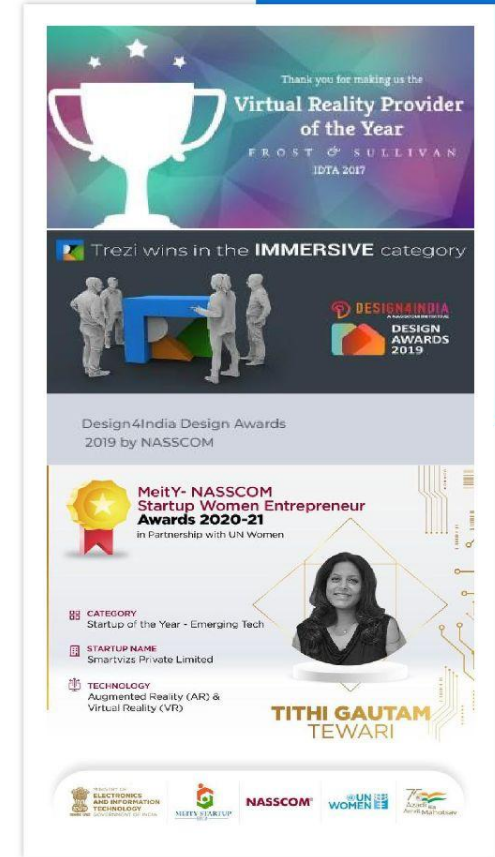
Thank you for making us the
Virtual Reality Provider of the Year
FROST & SULLIVAN
IDTA 2017

Trezi wins in the IMMERSIVE category

DESIGN4INDIA
DESIGN AWARDS 2019

Design4India Design Awards 2019 by NASSCOM

MeitY- NASSCOM Startup Women Entrepreneur Awards 2020-21
in Partnership with UN Women

CATEGORY
Startup of the Year - Emerging Tech

STARTUP NAME
Smartvizs Private Limited

TECHNOLOGY
Augmented Reality (AR) & Virtual Reality (VR)

TITHI GAUTAM
TEWARI

ELECTRONICS AND INFORMATION TECHNOLOGY
GOVERNMENT OF INDIA
MEITY STARTUP HUB
NASSCOM
UN WOMEN
Azadi Ka Amrit Mahotsav